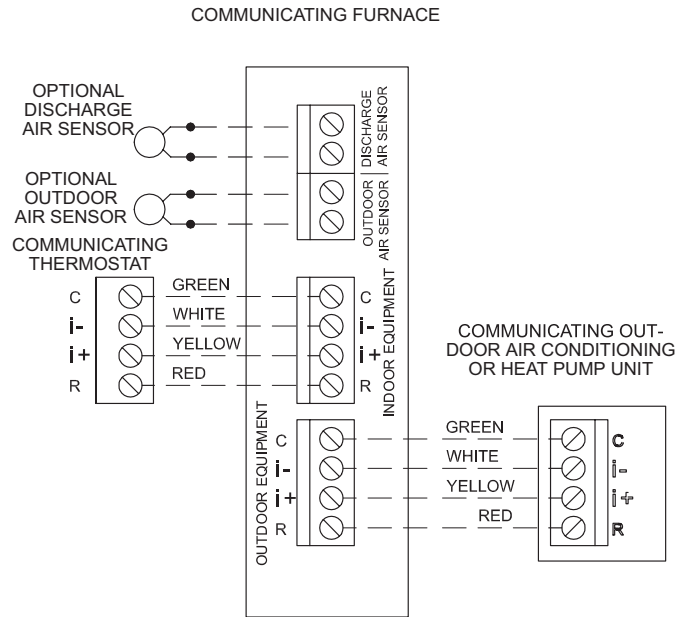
COMMUNICATING FURNACE

OPTIONAL DISCHARGE AIR SENSOR

OPTIONAL OUTDOOR AIR SENSOR

DISCHARGE AIR SENSOR

OUTDOOR AIR SENSOR

COMMUNICATING THERMOSTAT

C
i-
i+
R

GREEN
WHITE
YELLOW
RED

C
i-
i+
R

INDOOR EQUIPMENT

COMMUNICATING OUTDOOR AIR CONDITIONING OR HEAT PUMP UNIT

OUTDOOR EQUIPMENT

C
i-
i+
R

GREEN
WHITE
YELLOW
RED

C
i-
i+
R